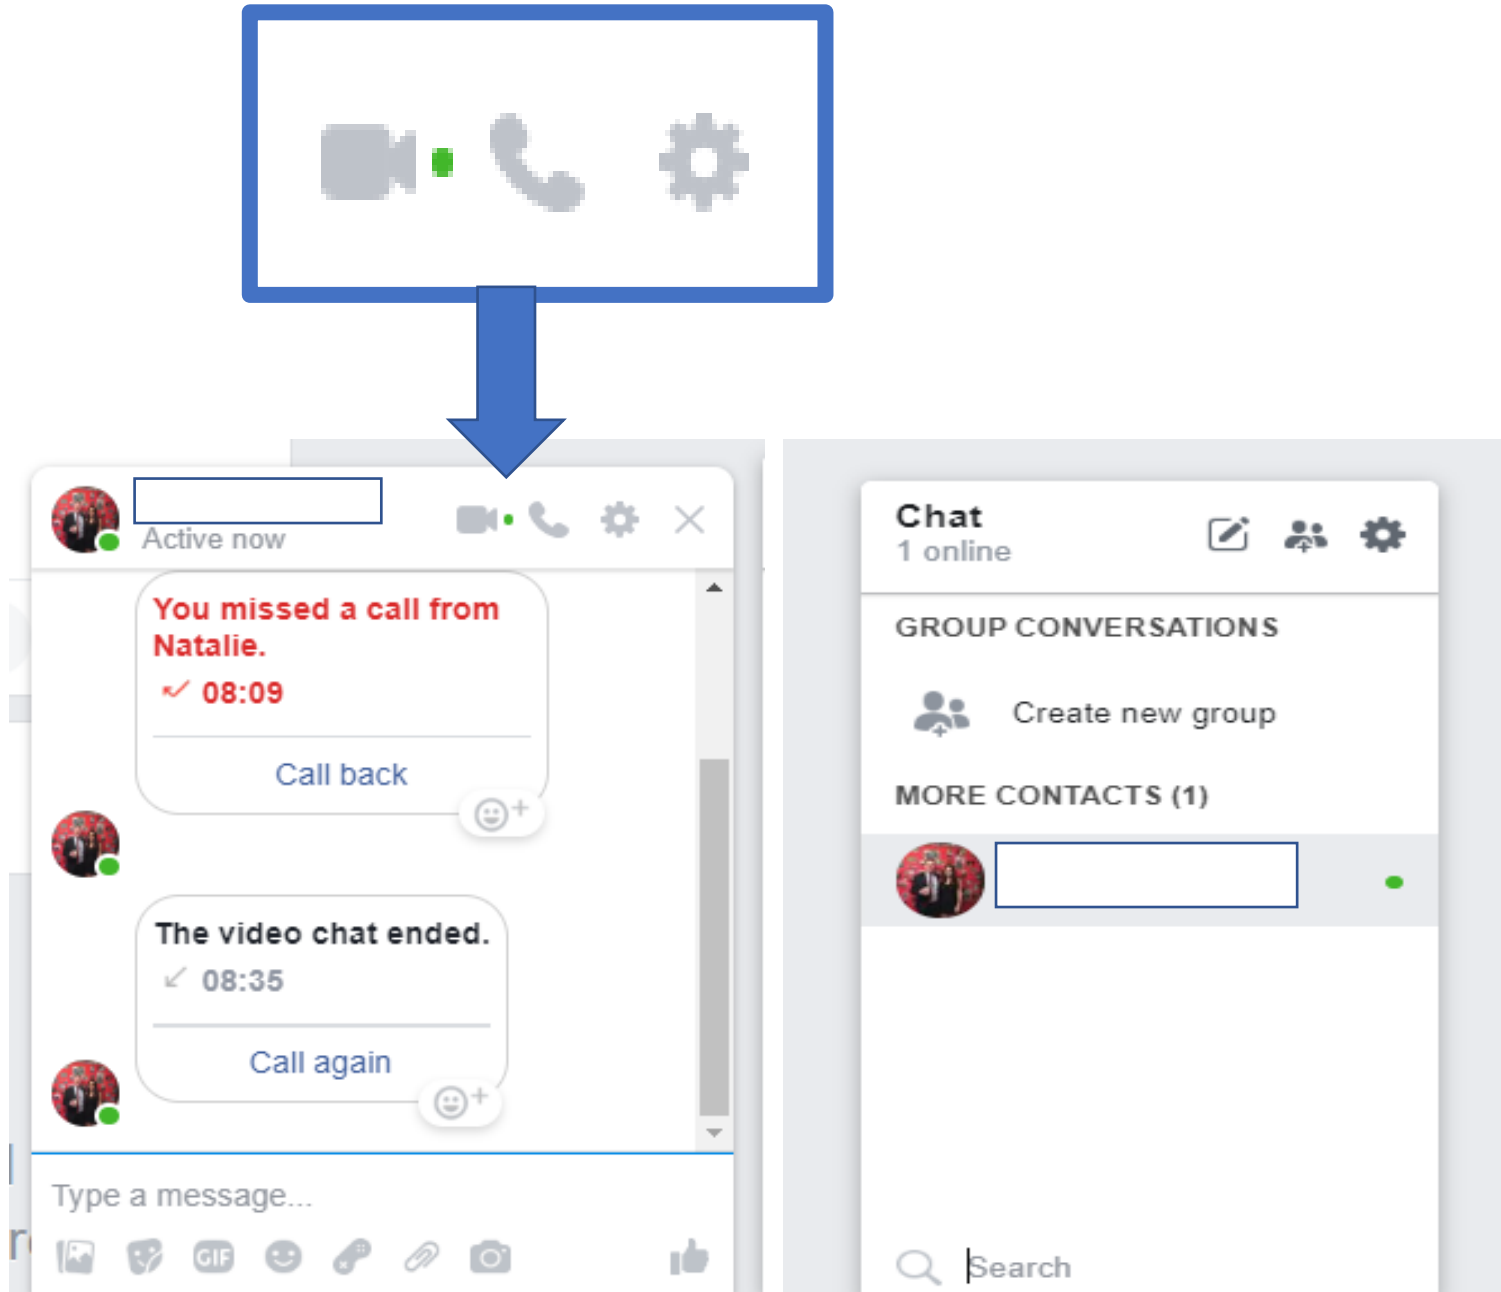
Active now

You missed a call from Natalie.

08:09

Call back

The video chat ended.

08:35

Call again

Type a message...

GIF

Chat
1 online

GROUP CONVERSATIONS

Create new group

MORE CONTACTS (1)

Search